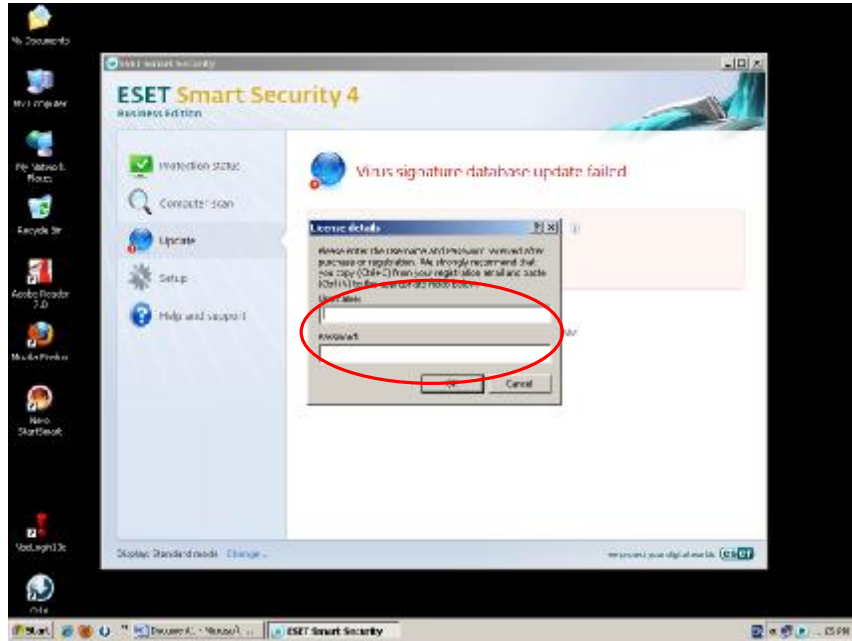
My Documents

My Computer

My Network Places

Recycle Bin

Adobe Reader 7.0

Mozilla Firefox

Nero StartSmart

ESET Smart Security

ESET Smart Security 4
Business Edition

Protection status

Computer scan

Update

Setup

Help and support

Virus signature database update failed

License details

Please enter the Username and Password received after purchase or registration. We strongly recommend that you copy (Ctrl+C) from your registration email and paste (Ctrl+V) to the appropriate fields below.

Username:

Password:

OK

Cancel

Display: Standard mode Change...

we protect your digital worlds ESET

Start

ESET Smart Security